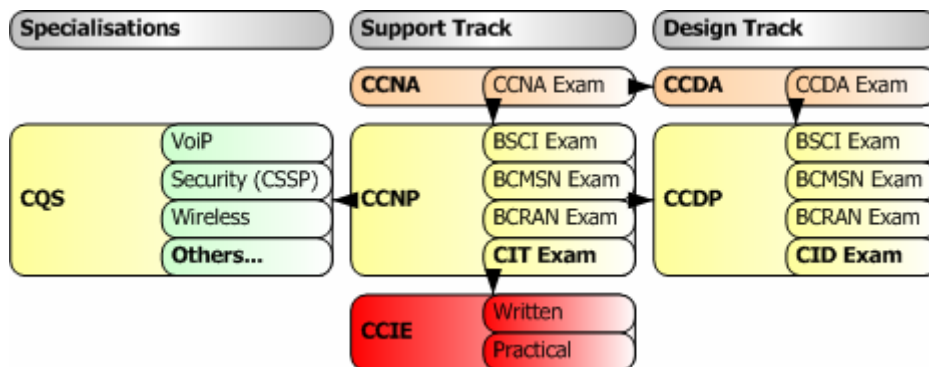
Specialisations

Support Track

Design Track

CCNA

CCNA Exam

CCDA

CCDA Exam

CQS

VoiP

Security (CSSP)

Wireless

Others...

CCNP

BSCI Exam

BCMSN Exam

BCRAN Exam

CIT Exam

CCDP

BSCI Exam

BCMSN Exam

BCRAN Exam

CID Exam

CCIE

Written

Practical